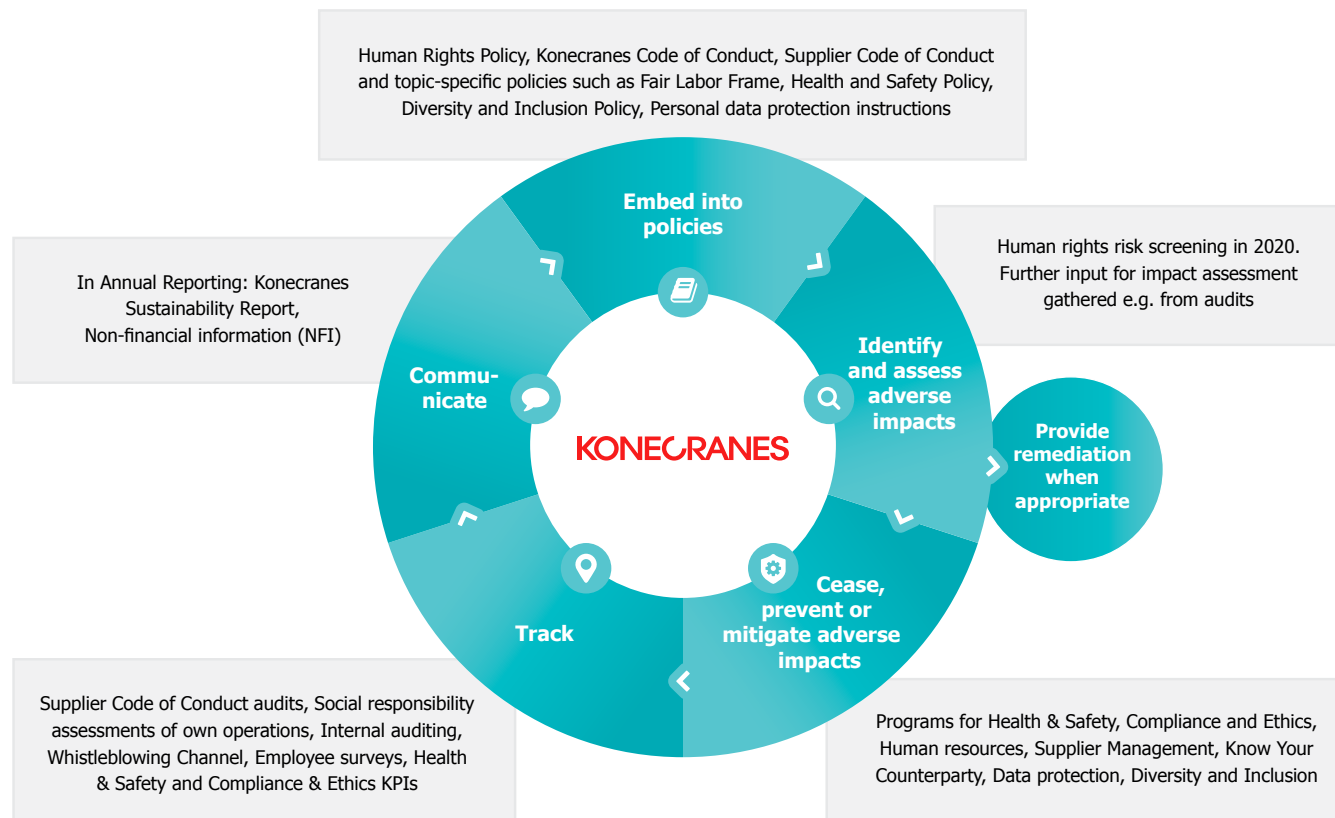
Human Rights Policy, Konecranes Code of Conduct, Supplier Code of Conduct and topic-specific policies such as Fair Labor Frame, Health and Safety Policy, Diversity and Inclusion Policy, Personal data protection instructions

Embed into policies

Human rights risk screening in 2020. Further input for impact assessment gathered e.g. from audits

In Annual Reporting: Konecranes Sustainability Report, Non-financial information (NFI)

Communicate

KONECRANES

Identify and assess adverse impacts

Provide remediation when appropriate

Cease, prevent or mitigate adverse impacts

Track

Supplier Code of Conduct audits, Social responsibility assessments of own operations, Internal auditing, Whistleblowing Channel, Employee surveys, Health & Safety and Compliance & Ethics KPIs

Programs for Health & Safety, Compliance and Ethics, Human resources, Supplier Management, Know Your Counterparty, Data protection, Diversity and Inclusion